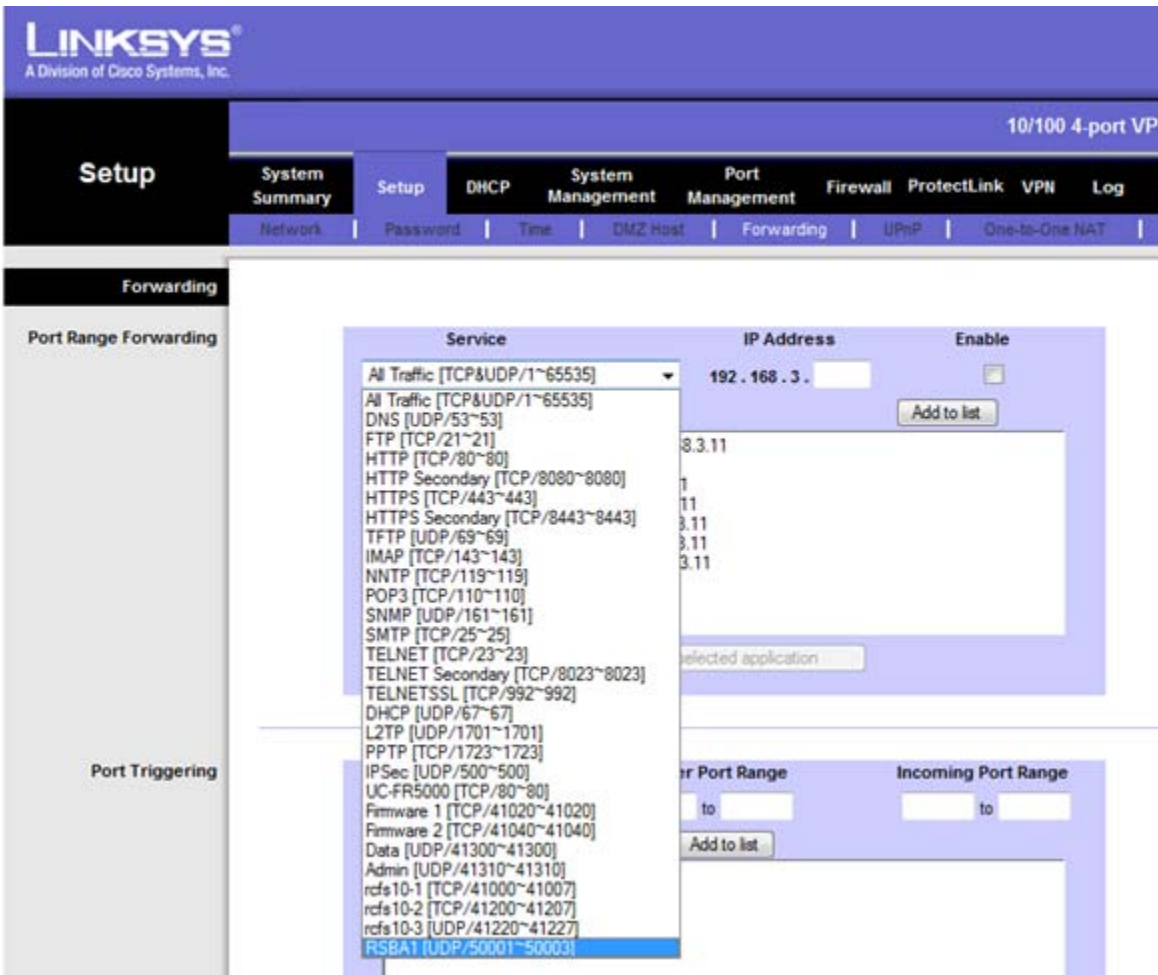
LINKSYS®
A Division of Cisco Systems, Inc.

10/100 4-port VP

Setup

System Summary | Setup | DHCP | System Management | Port Management | Firewall | ProtectLink | VPN | Log

Network | Password | Time | DMZ Host | Forwarding | UPnP | One-to-One NAT |

Forwarding

Port Range Forwarding

Service | IP Address | Enable

All Traffic [TCP&UDP/1~65535]

192 . 168 . 3 .

Add to list

All Traffic [TCP&UDP/1~65535]
DNS [UDP/53~53]
FTP [TCP/21~21]
HTTP [TCP/80~80]
HTTP Secondary [TCP/8080~8080]
HTTPS [TCP/443~443]
HTTPS Secondary [TCP/8443~8443]
TFTP [UDP/69~69]
IMAP [TCP/143~143]
NNTP [TCP/119~119]
POP3 [TCP/110~110]
SNMP [UDP/161~161]
SMTP [TCP/25~25]
TELNET [TCP/23~23]
TELNET Secondary [TCP/8023~8023]
TELNETSSL [TCP/992~992]
DHCP [UDP/67~67]
L2TP [UDP/1701~1701]
PPTP [TCP/1723~1723]
IPSec [UDP/500~500]
UC-FR5000 [TCP/80~80]
Firmware 1 [TCP/41020~41020]
Firmware 2 [TCP/41040~41040]
Data [UDP/41300~41300]
Admin [UDP/41310~41310]
rcfs10-1 [TCP/41000~41007]
rcfs10-2 [TCP/41200~41207]
rcfs10-3 [UDP/41220~41227]
RSBA1 [UDP/50001~50003]

8.3.11
1
11
3.11
3.11
3.11

elected application

Port Triggering

r Port Range | Incoming Port Range

to | to

Add to list